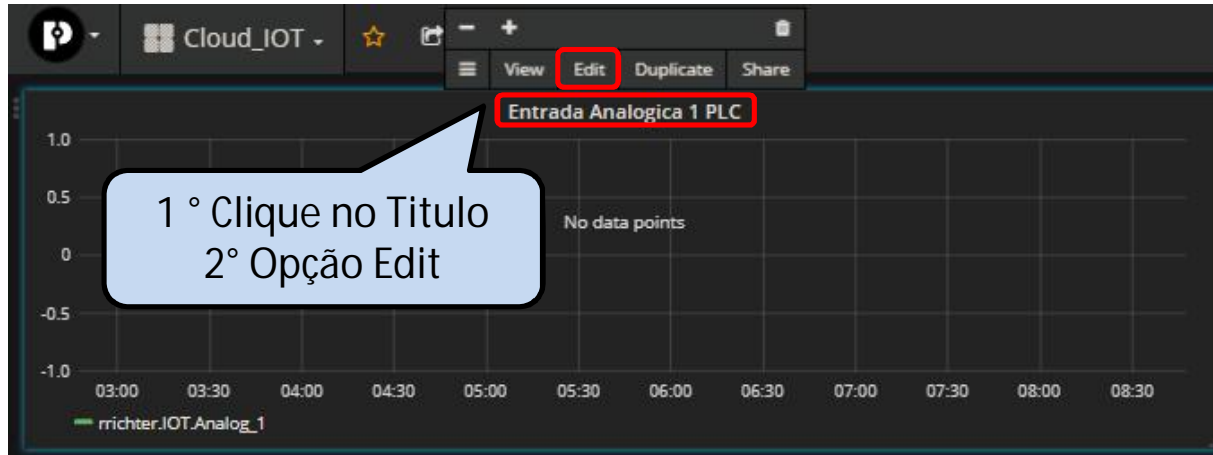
Cloud_IOT

−
+
View
Edit
Duplicate
Share

Entrada Analogica 1 PLC

1.0
0.5
0
-0.5
-1.0

1 ° Clique no Titulo
2° Opção Edit

No data points

03:00
03:30
04:00
04:30
05:00
05:30
06:00
06:30
07:00
07:30
08:00
08:30

rrichter.IOT.Analog_1